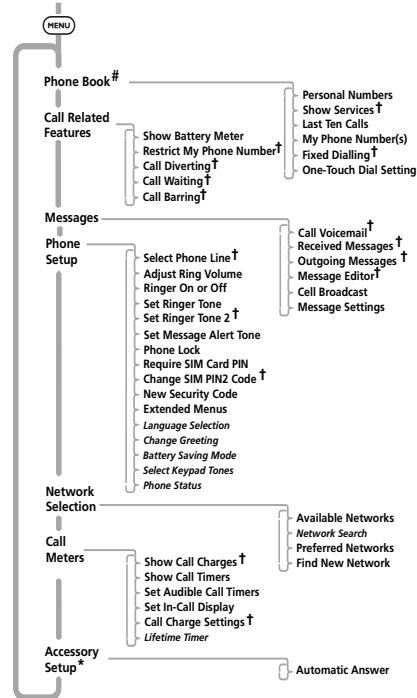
MENU

Phone Book$^{\#}$

Personal Numbers
Show Services$^{\dagger}$
Last Ten Calls
My Phone Number(s)
Fixed Dialling$^{\dagger}$
One-Touch Dial Setting

Call Related Features

Show Battery Meter
Restrict My Phone Number$^{\dagger}$
Call Diverting$^{\dagger}$
Call Waiting$^{\dagger}$
Call Barring$^{\dagger}$

Messages

Call Voicemail$^{\dagger}$
Received Messages$^{\dagger}$
Outgoing Messages$^{\dagger}$
Message Editor$^{\dagger}$
Cell Broadcast
Message Settings

Phone Setup

Select Phone Line$^{\dagger}$
Adjust Ring Volume
Ringer On or Off
Set Ringer Tone
Set Ringer Tone 2$^{\dagger}$
Set Message Alert Tone
Phone Lock
Require SIM Card PIN
Change SIM PIN2 Code$^{\dagger}$
New Security Code
Extended Menus
Language Selection
Change Greeting
Battery Saving Mode
Select Keypad Tones
Phone Status

Network Selection

Available Networks
Network Search
Preferred Networks
Find New Network

Call Meters

Show Call Charges$^{\dagger}$
Show Call Timers
Set Audible Call Timers
Set In-Call Display
Call Charge Settings$^{\dagger}$
Lifetime Timer

Accessory Setup$^{*}$

Automatic Answer